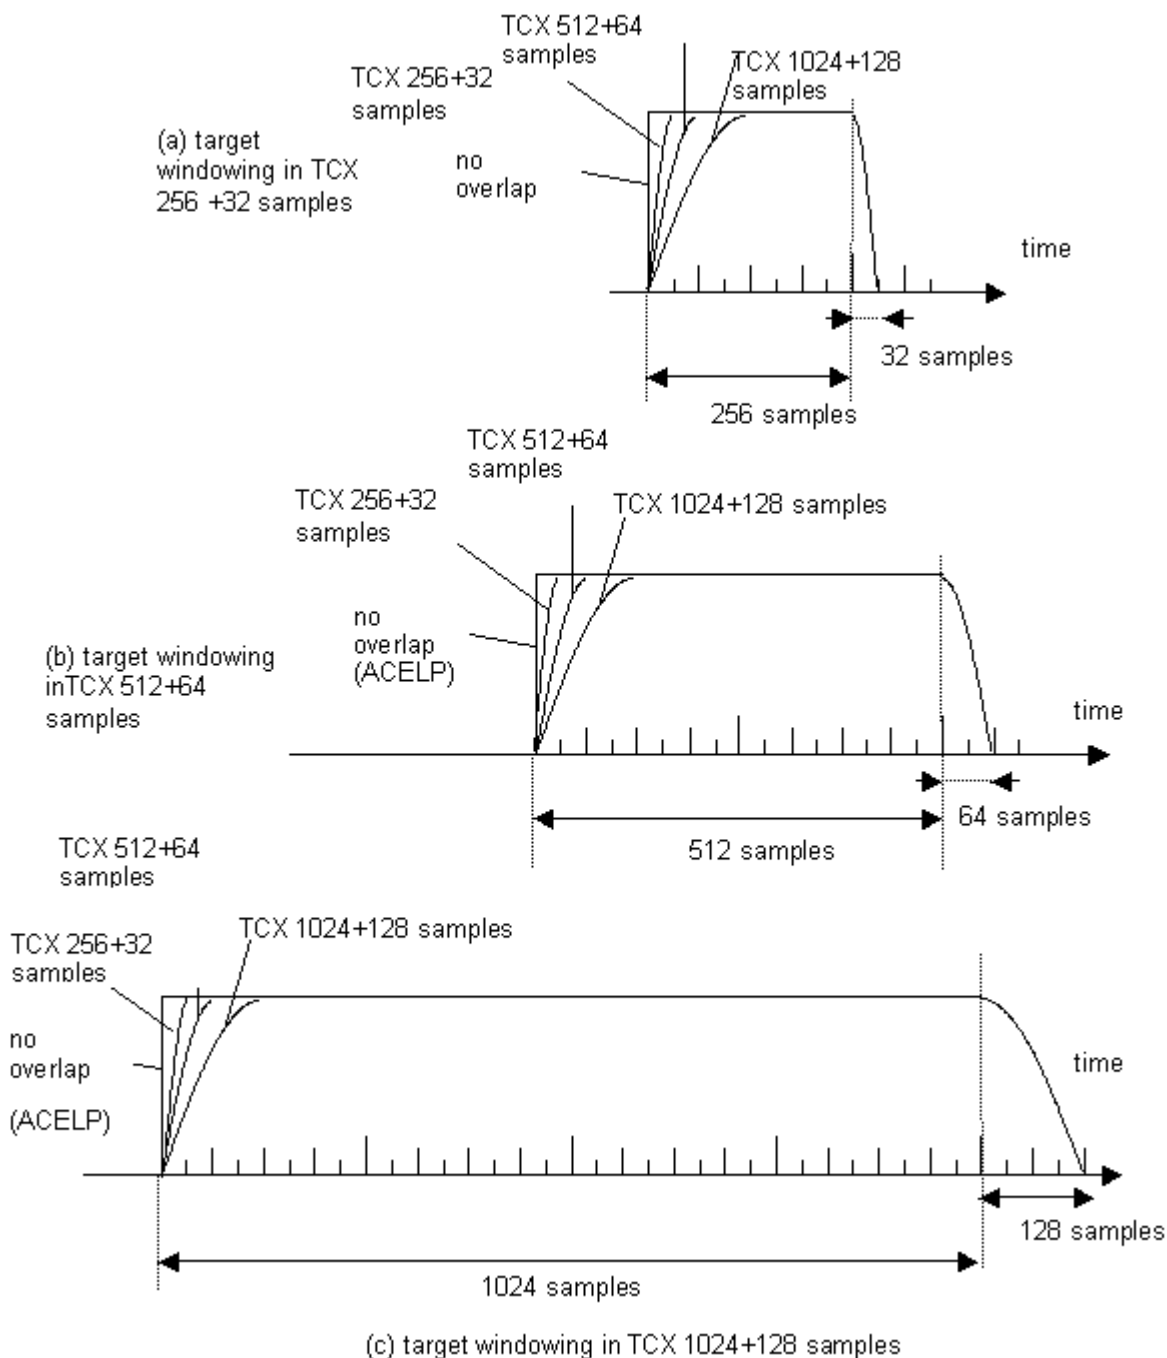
TCX 512+64 samples

TCX 256+32 samples

TCX 1024+128 samples

(a) target windowing in TCX 256 +32 samples

no overlap

time

32 samples

256 samples

TCX 512+64 samples

TCX 256+32 samples

TCX 1024+128 samples

no overlap (ACELP)

(b) target windowing inTCX 512+64 samples

time

64 samples

512 samples

TCX 512+64 samples

TCX 1024+128 samples

TCX 256+32 samples

no overlap

(ACELP)

time

128 samples

1024 samples

(c) target windowing in TCX 1024+128 samples